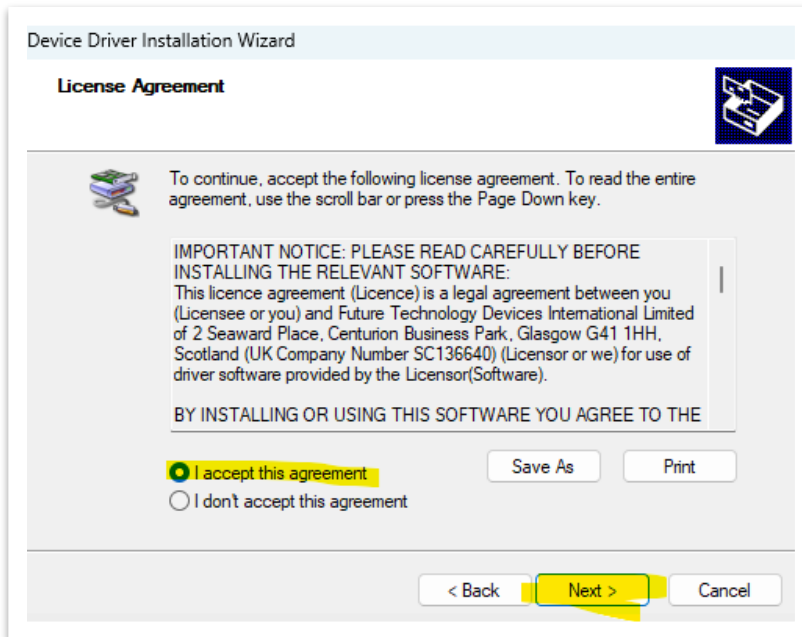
Device Driver Installation Wizard

License Agreement

To continue, accept the following license agreement. To read the entire agreement, use the scroll bar or press the Page Down key.

IMPORTANT NOTICE: PLEASE READ CAREFULLY BEFORE INSTALLING THE RELEVANT SOFTWARE:
This licence agreement (Licence) is a legal agreement between you (Licensee or you) and Future Technology Devices International Limited of 2 Seaward Place, Centurion Business Park, Glasgow G41 1HH, Scotland (UK Company Number SC136640) (Licensor or we) for use of driver software provided by the Licensor(Software).

BY INSTALLING OR USING THIS SOFTWARE YOU AGREE TO THE

I accept this agreement

I don't accept this agreement

Save As

Print

< Back

Next >

Cancel